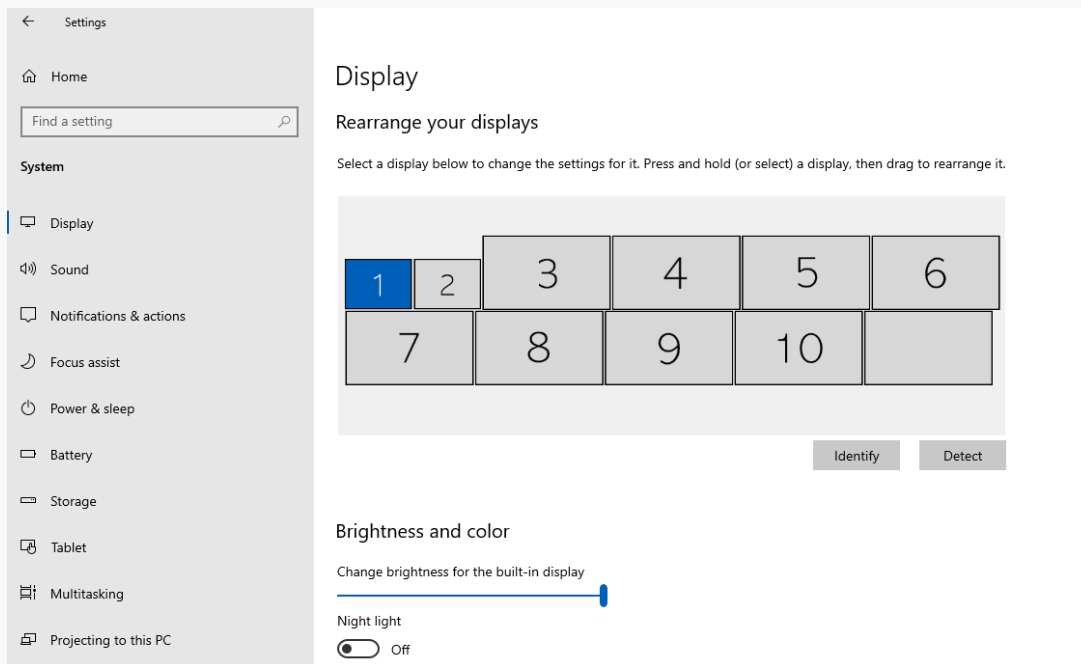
Settings

Home

Find a setting

System

Display

Sound

Notifications & actions

Focus assist

Power & sleep

Battery

Storage

Tablet

Multitasking

Projecting to this PC

Display

Rearrange your displays

Select a display below to change the settings for it. Press and hold (or select) a display, then drag to rearrange it.

1 2 3 4 5 6

7 8 9 10

Identify Detect

Brightness and color

Change brightness for the built-in display

Night light

Off